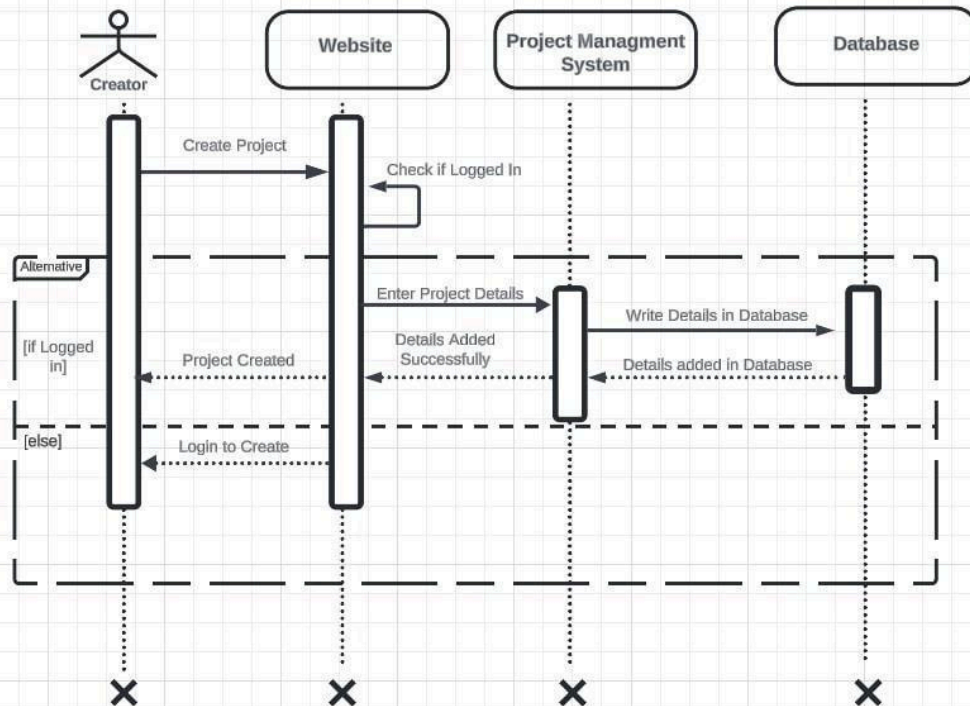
Creator

Website

Project Managment System

Database

Create Project

Check if Logged In

Alternative

Enter Project Details

Write Details in Database

[if Logged in]

Details Added Successfully

Project Created

Details added in Database

[else]

Login to Create